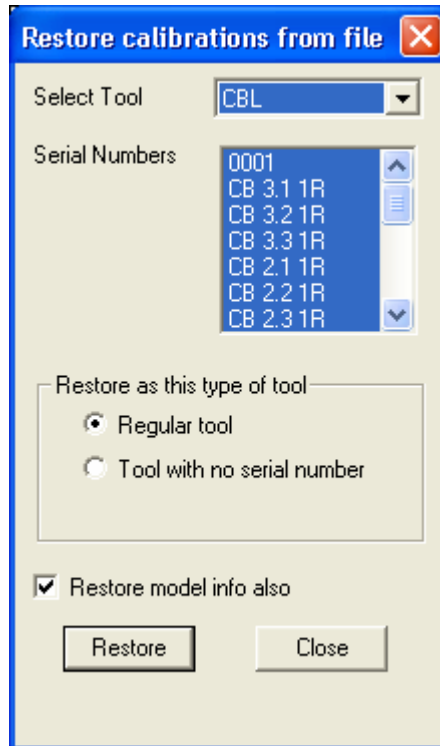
Restore calibrations from file

Select Tool
CBL

Serial Numbers
0001
CB 3.1 1R
CB 3.2 1R
CB 3.3 1R
CB 2.1 1R
CB 2.2 1R
CB 2.3 1R

Restore as this type of tool
Regular tool
Tool with no serial number

Restore model info also

Restore
Close